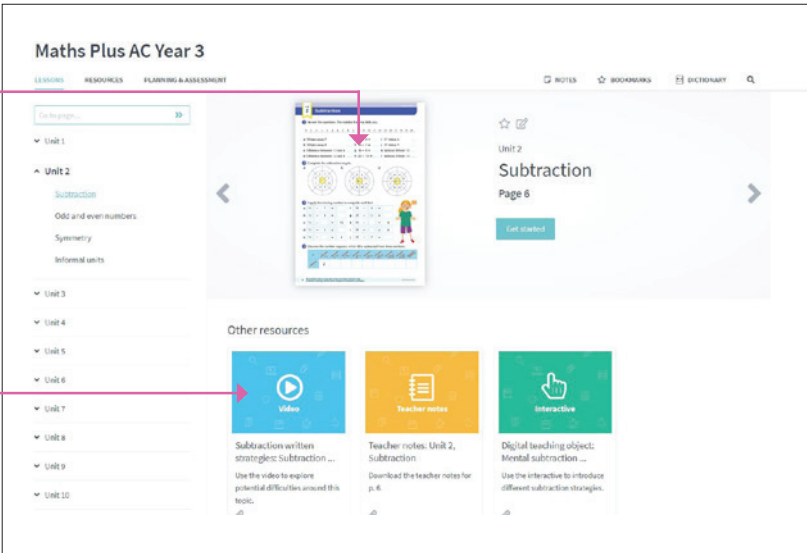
Maths Plus AC Year 3

LESSONS RESOURCES PLANNING & ASSESSMENT

NOTES BOOKMARKS DICTIONARY

Go to page...

Unit 1

Unit 2

Subtraction

Odd and even numbers

Symmetry

Informal units

Unit 3

Unit 4

Unit 5

Unit 6

Unit 7

Unit 8

Unit 9

Unit 10

Subtraction

Unit 2

Subtraction

Page 6

Get started

Other resources

Video

Subtraction written strategies: Subtraction ...

Use the video to explore potential difficulties around this topic.

Teacher notes

Teacher notes: Unit 2, Subtraction

Download the teacher notes for p. 6.

Interactive

Digital teaching object: Mental subtraction ...

Use the interactive to introduce different subtraction strategies.